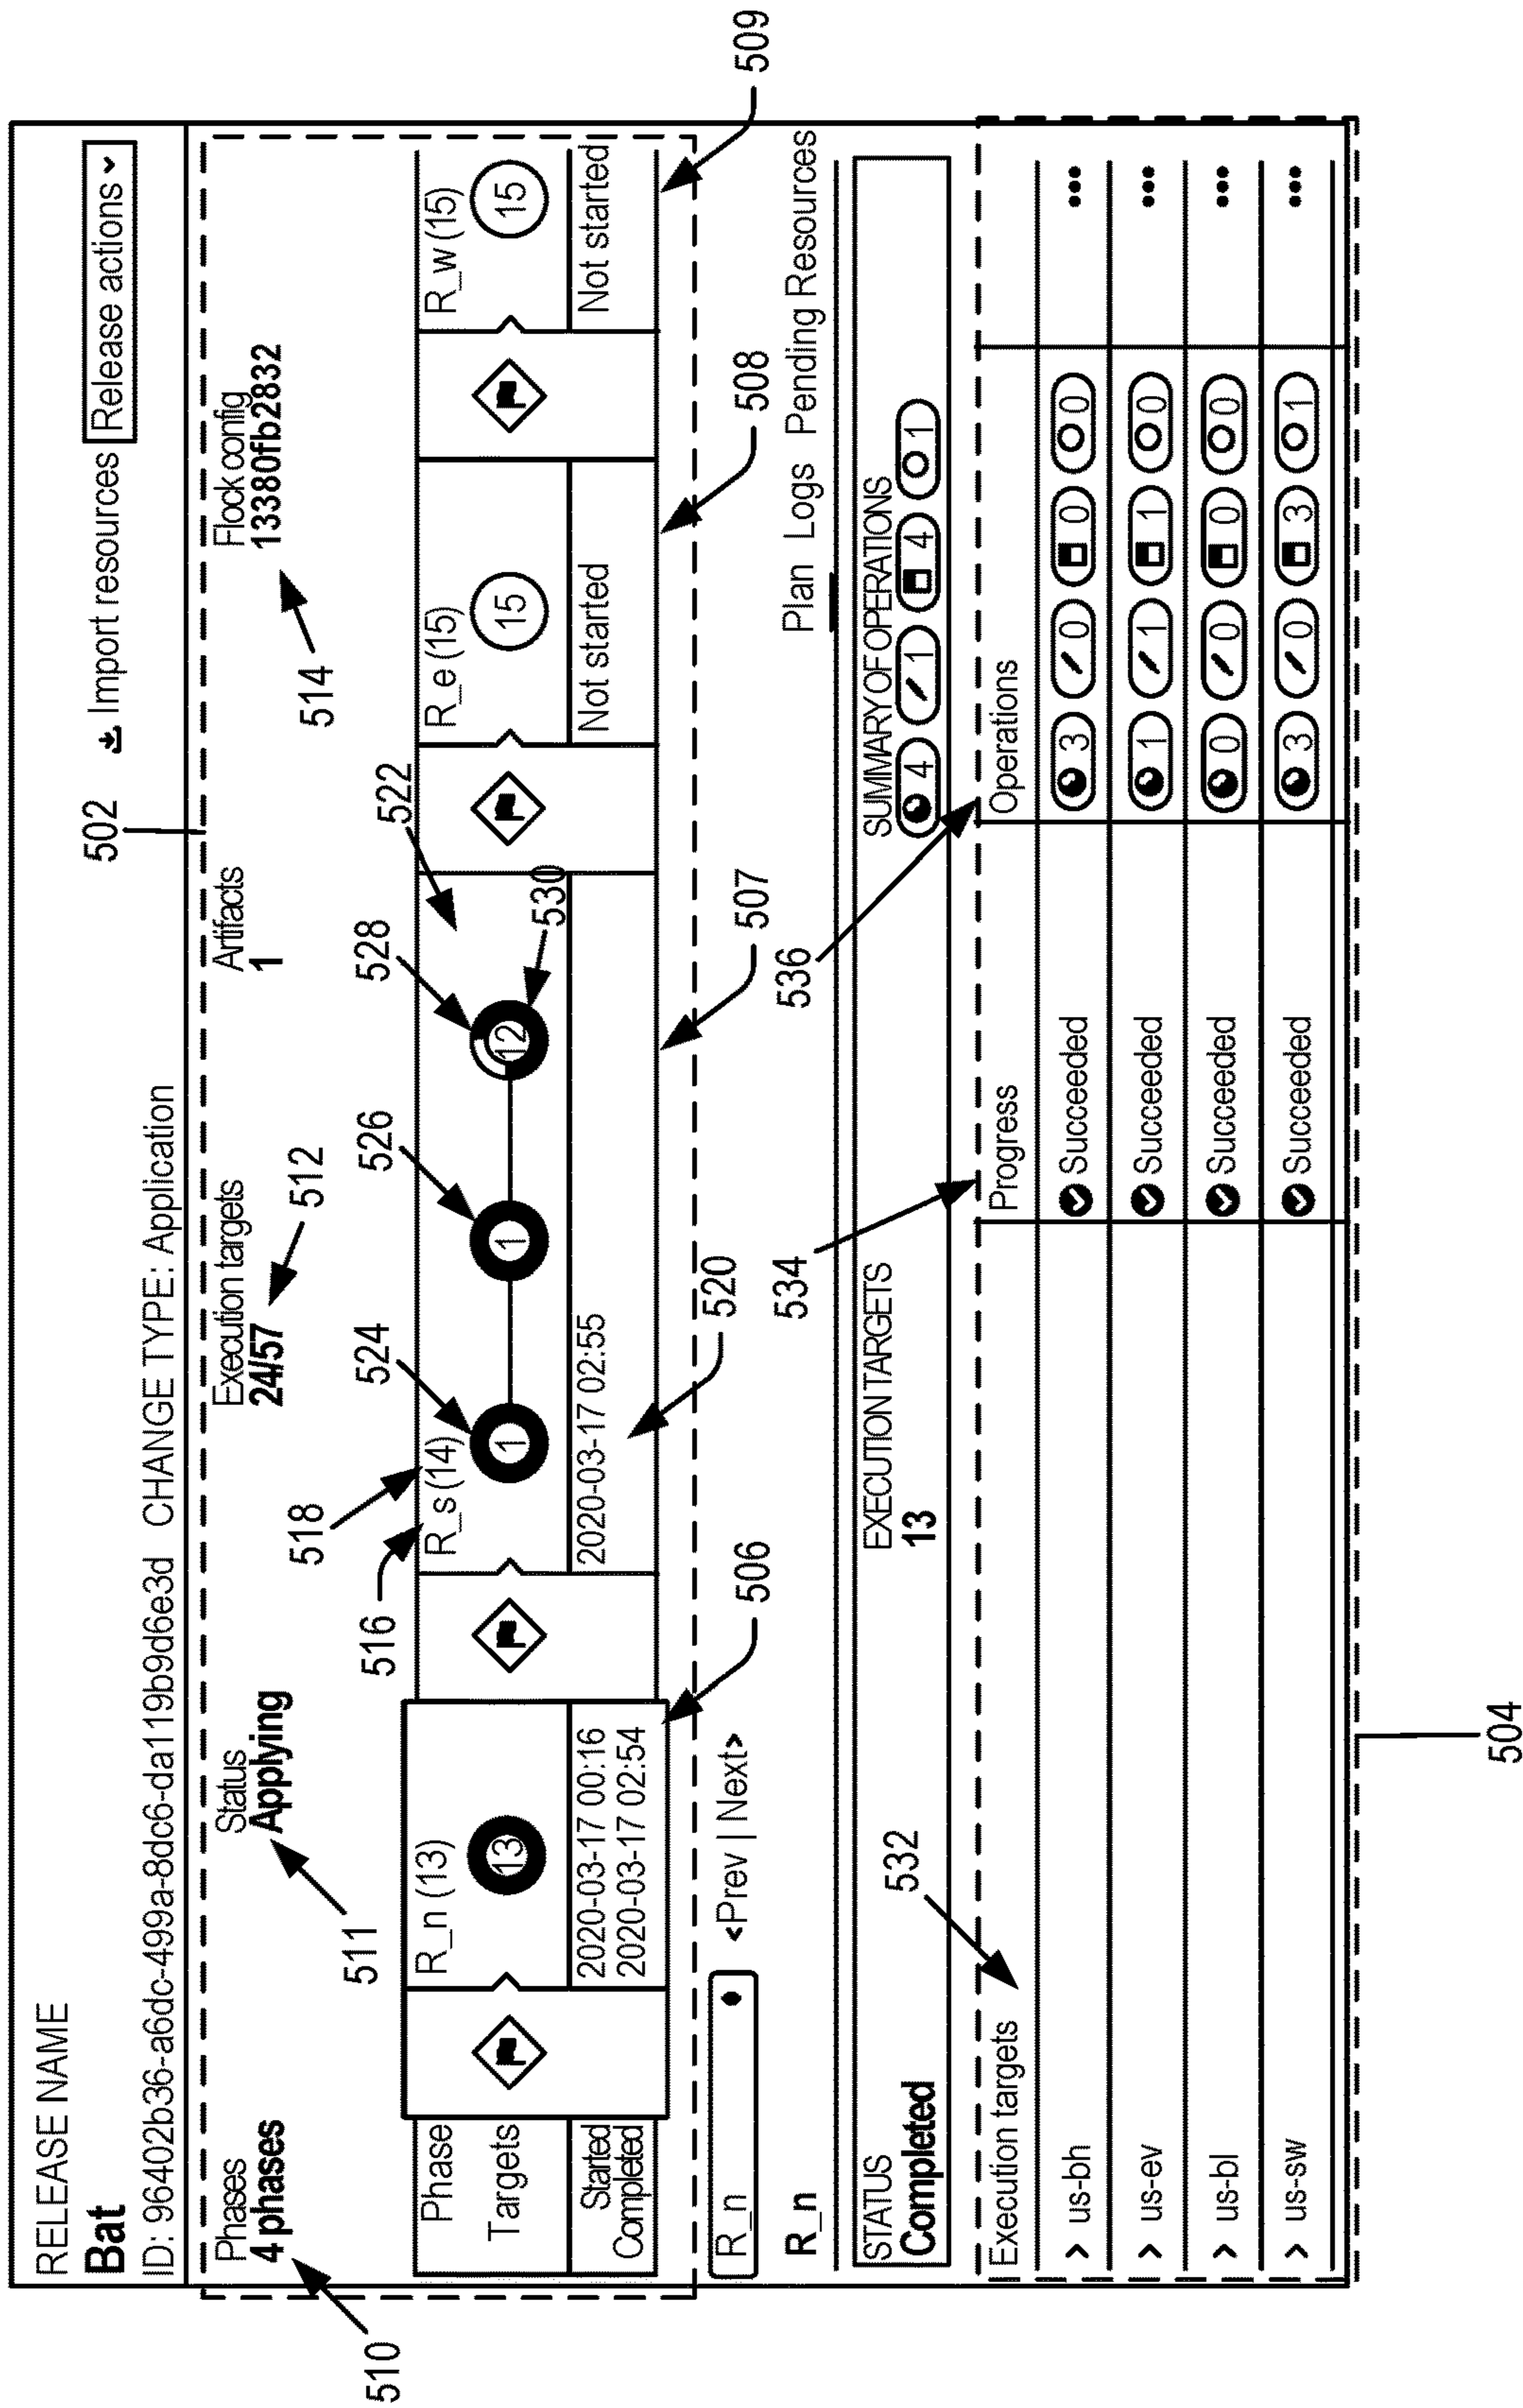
RELEASE NAME
Bat
ID: 96402b36-a6dc-499a-8dc6-da119b9d6e3d CHANGE TYPE: Application

Import resources Release actions

502

Phases
4 phases

Status
Applying

Execution targets
24/57

Artifacts
1

Flock config
13380fb2832

510 511 512 514

| Phase | | R_n (13) | | R_s (14) | | R_e (15) | | R_w (15) |
|---|---|---|---|---|---|---|---|---|
| Targets | | 13 | | 1 1 12 | | 15 | | 15 |
| Started Completed | | 2020-03-17 00:16 2020-03-17 02:54 | | 2020-03-17 02:55 | | Not started | | Not started |

516 518 524 526 528 530 522 520 506 507 508 509

R_n

<Prev | Next>

R_n

Plan Logs Pending Resources

STATUS
Completed

EXECUTION TARGETS
13

SUMMARY OF OPERATIONS
4 1 4 1

532 534 536

| Execution targets | Progress | Operations | |
|---|---|---|---|
| > us-bh | Succeeded | 3 0 0 0 | ••• |
| > us-ev | Succeeded | 1 1 1 0 | ••• |
| > us-bl | Succeeded | 0 0 0 0 | ••• |
| > us-sw | Succeeded | 3 0 3 1 | ••• |

504